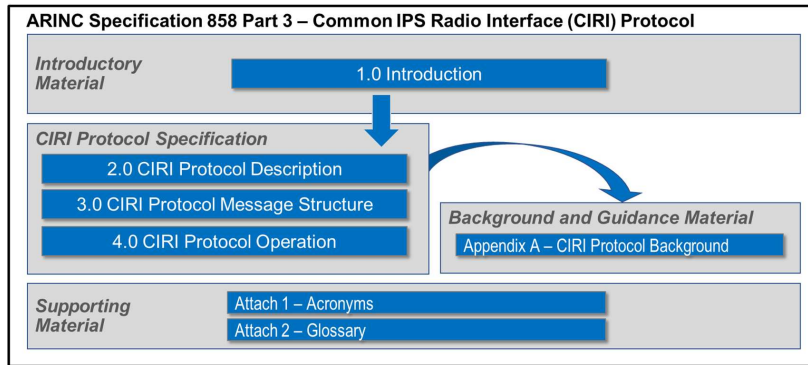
ARINC Specification 858 Part 3 – Common IPS Radio Interface (CIRI) Protocol

Introductory Material

1.0 Introduction

CIRI Protocol Specification

2.0 CIRI Protocol Description

3.0 CIRI Protocol Message Structure

4.0 CIRI Protocol Operation

Background and Guidance Material

Appendix A – CIRI Protocol Background

Supporting Material

Attach 1 – Acronyms

Attach 2 – Glossary